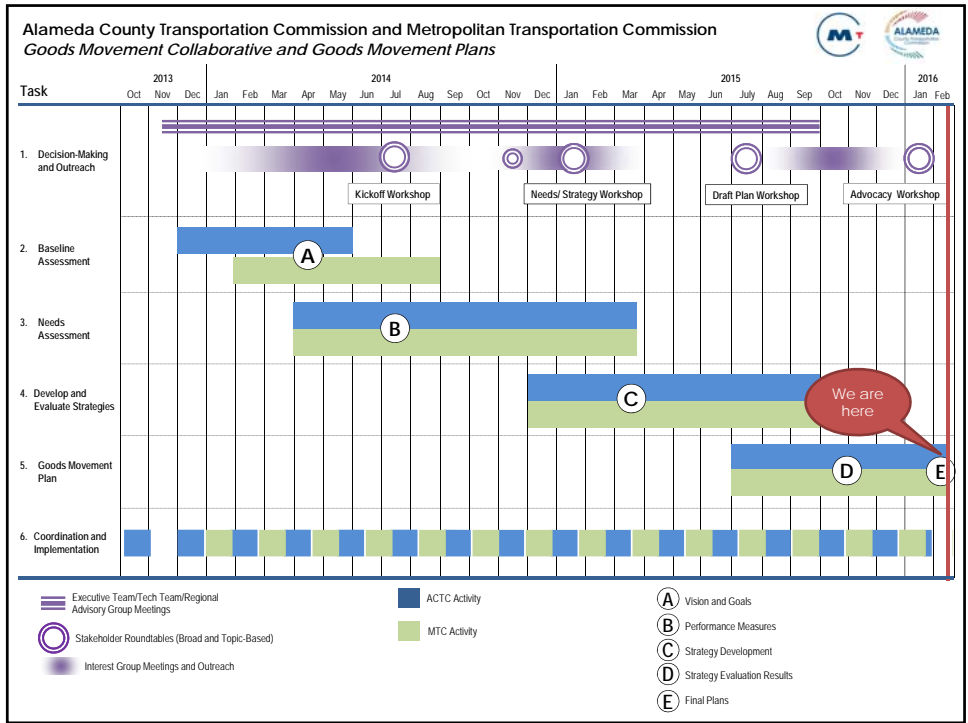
Alameda County Transportation Commission and Metropolitan Transportation Commission
Goods Movement Collaborative and Goods Movement Plans

ALAMEDA County Transportation Commission

Task

2013 Oct Nov Dec
2014 Jan Feb Mar Apr May Jun Jul Aug Sep Oct Nov Dec
2015 Jan Feb Mar Apr May Jun July Aug Sep Oct Nov Dec
2016 Jan Feb

1. Decision-Making and Outreach
Kickoff Workshop
Needs/ Strategy Workshop
Draft Plan Workshop
Advocacy Workshop

2. Baseline Assessment
A

3. Needs Assessment
B

4. Develop and Evaluate Strategies
C

We are here

5. Goods Movement Plan
D
E

6. Coordination and Implementation

Executive Team/Tech Team/Regional Advisory Group Meetings
Stakeholder Roundtables (Broad and Topic-Based)
Interest Group Meetings and Outreach
ACTC Activity
MTC Activity
A Vision and Goals
B Performance Measures
C Strategy Development
D Strategy Evaluation Results
E Final Plans